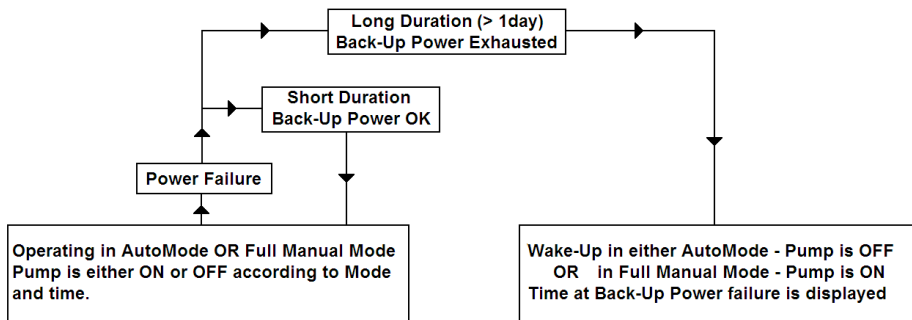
Long Duration (> 1day)
Back-Up Power Exhausted

Short Duration
Back-Up Power OK

Power Failure

Operating in AutoMode OR Full Manual Mode
Pump is either ON or OFF according to Mode and time.

Wake-Up in either AutoMode - Pump is OFF
OR in Full Manual Mode - Pump is ON
Time at Back-Up Power failure is displayed